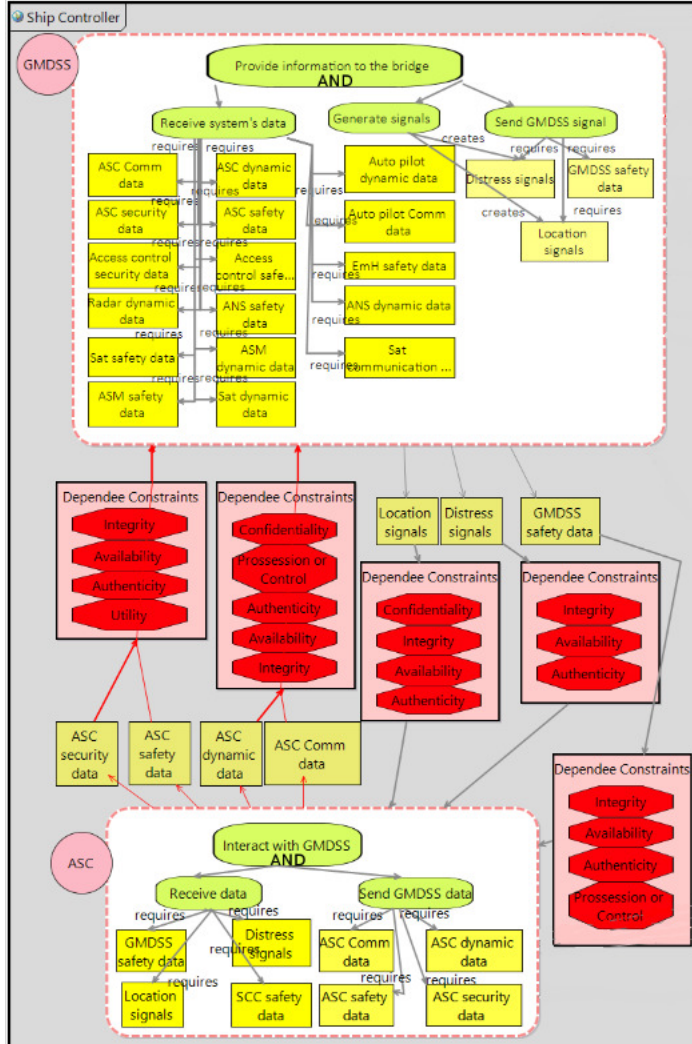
Ship Controller

GMDSS

Provide information to the bridge
AND

Receive system's data
Generate signals
Send GMDSS signal

requires requires requires requires requires requires requires requires requires requires requires requires requires requires requires requires requires requires requires

creates
creates

ASC Comm data
ASC dynamic data
ASC security data
ASC safety data
Access control security data
Access control safe...
Radar dynamic data
ANS safety data
Sat safety data
ASM dynamic data
ASM safety data
Sat dynamic data
Auto pilot dynamic data
Auto pilot Comm data
EmH safety data
ANS dynamic data
Sat communication ...
Distress signals
GMDSS safety data
Location signals

Dependee Constraints
Integrity
Availability
Authenticity
Utility

Dependee Constraints
Confidentiality
Prossession or Control
Authenticity
Availability
Integrity

Location signals
Distress signals
GMDSS safety data

Dependee Constraints
Confidentiality
Integrity
Availability
Authenticity

Dependee Constraints
Integrity
Availability
Authenticity

ASC security data
ASC safety data
ASC dynamic data
ASC Comm data

Dependee Constraints
Integrity
Availability
Authenticity
Prossession or Control

ASC

Interact with GMDSS
AND

Receive data
Send GMDSS data

requires requires requires requires requires requires requires

GMDSS safety data
Distress signals
ASC Comm data
ASC dynamic data
Location signals
SCC safety data
ASC safety data
ASC security data